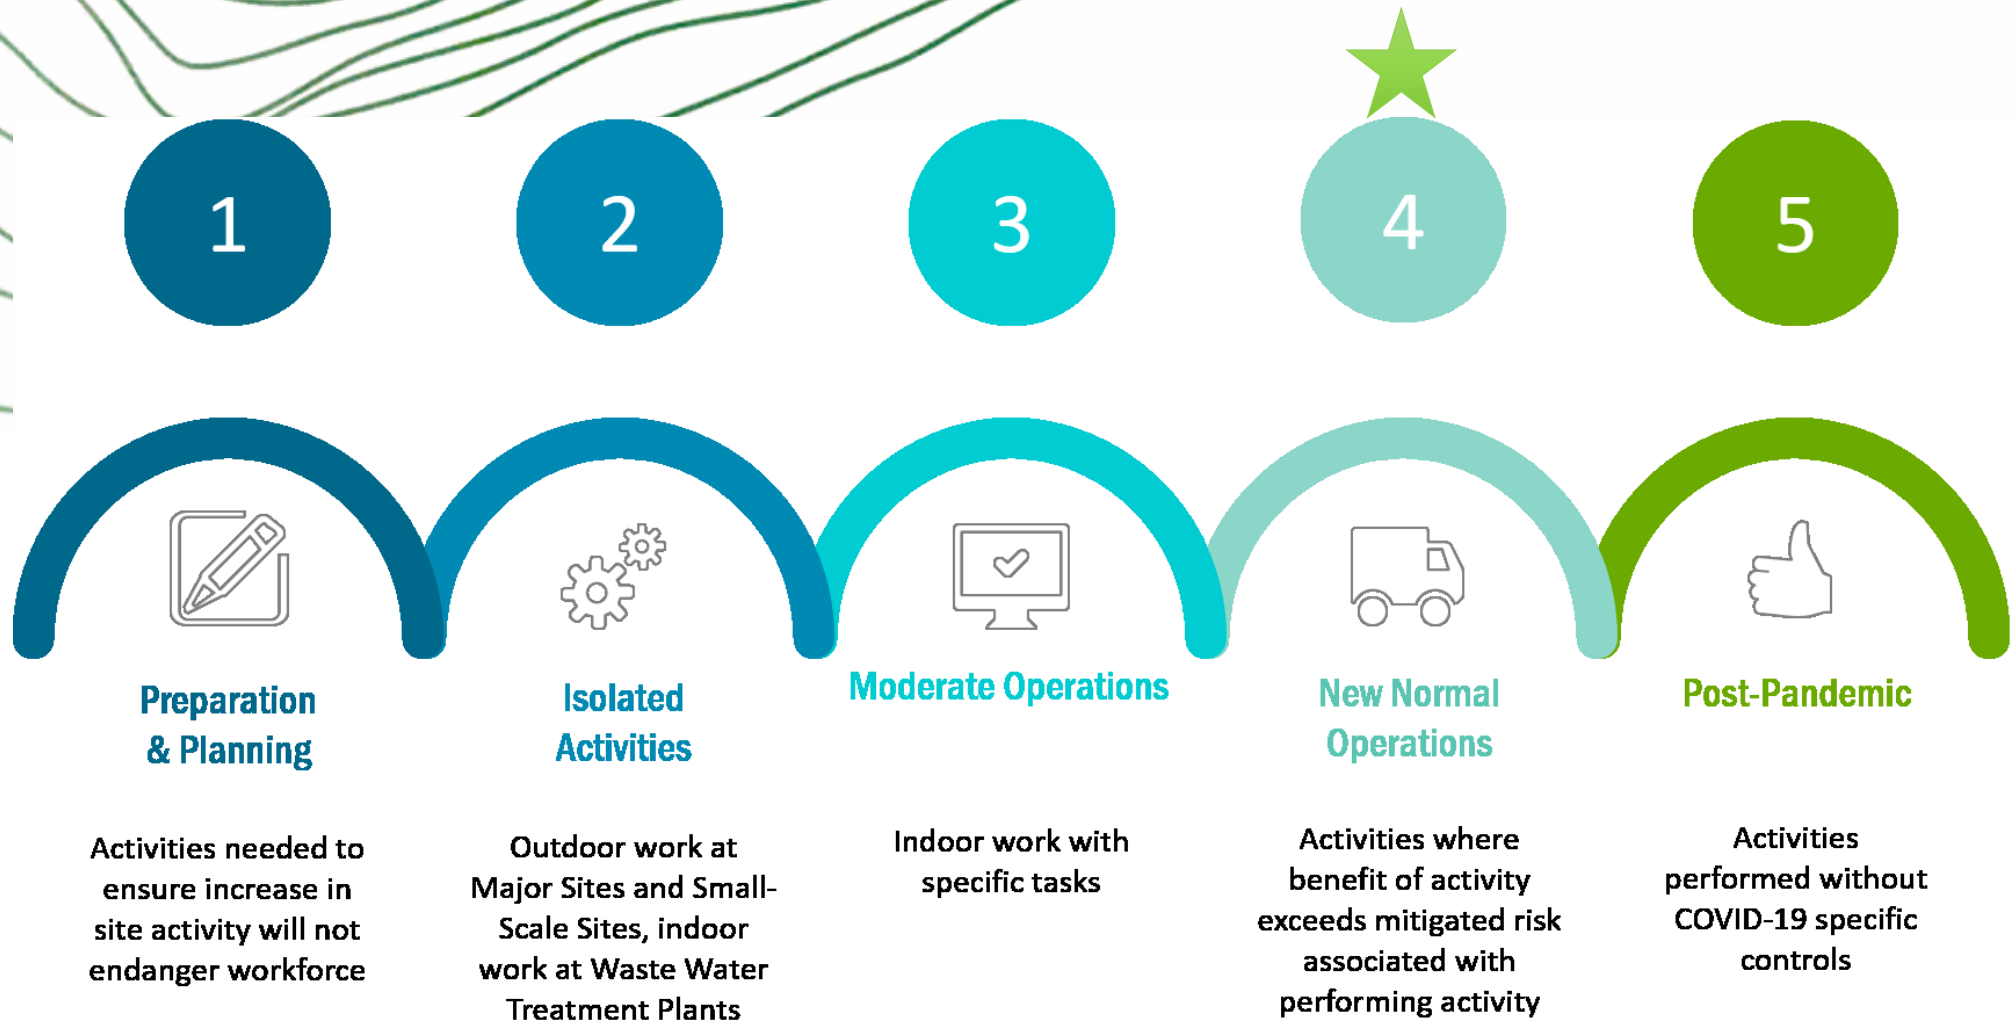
1

2

3

4

5

Preparation & Planning

Isolated Activities

Moderate Operations

New Normal Operations

Post-Pandemic

Activities needed to ensure increase in site activity will not endanger workforce

Outdoor work at Major Sites and Small-Scale Sites, indoor work at Waste Water Treatment Plants

Indoor work with specific tasks

Activities where benefit of activity exceeds mitigated risk associated with performing activity

Activities performed without COVID-19 specific controls